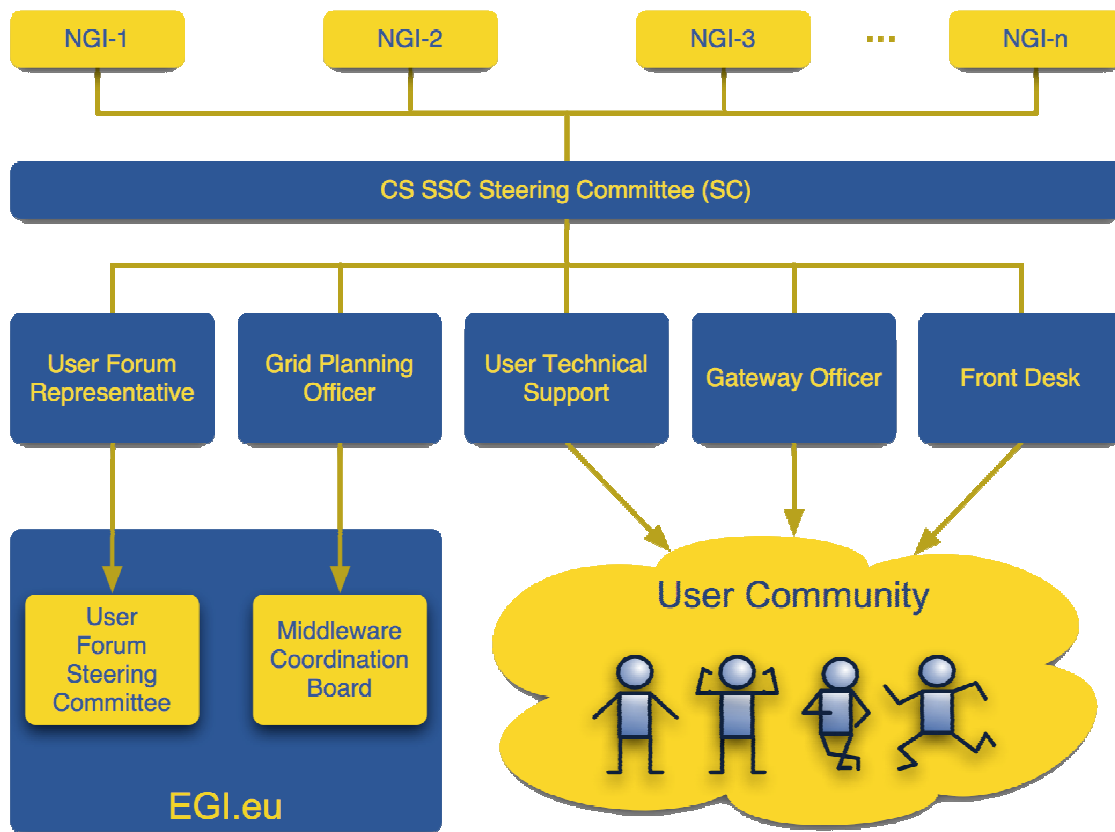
NGI-1
NGI-2
NGI-3
...
NGI-n

CS SSC Steering Committee (SC)

User Forum Representative
Grid Planning Officer
User Technical Support
Gateway Officer
Front Desk

User Forum Steering Committee
Middleware Coordination Board
EGI.eu

User Community